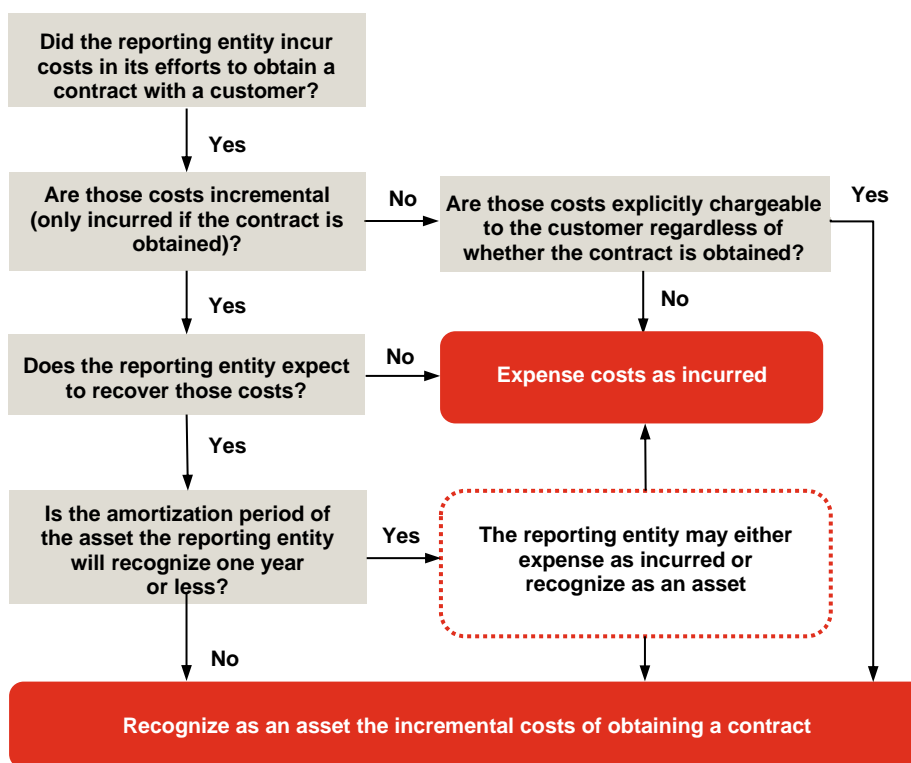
Did the reporting entity incur costs in its efforts to obtain a contract with a customer?

Yes

Are those costs incremental (only incurred if the contract is obtained)?

No

Are those costs explicitly chargeable to the customer regardless of whether the contract is obtained?

Yes

Yes

No

Does the reporting entity expect to recover those costs?

No

Expense costs as incurred

Yes

Is the amortization period of the asset the reporting entity will recognize one year or less?

Yes

The reporting entity may either expense as incurred or recognize as an asset

No

Recognize as an asset the incremental costs of obtaining a contract